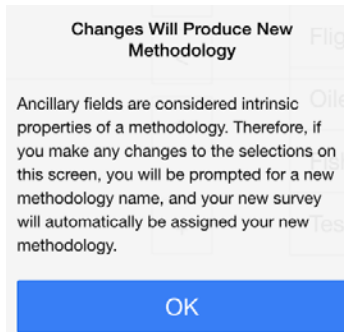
Changes Will Produce New Methodology

Ancillary fields are considered intrinsic properties of a methodology. Therefore, if you make any changes to the selections on this screen, you will be prompted for a new methodology name, and your new survey will automatically be assigned your new methodology.

OK